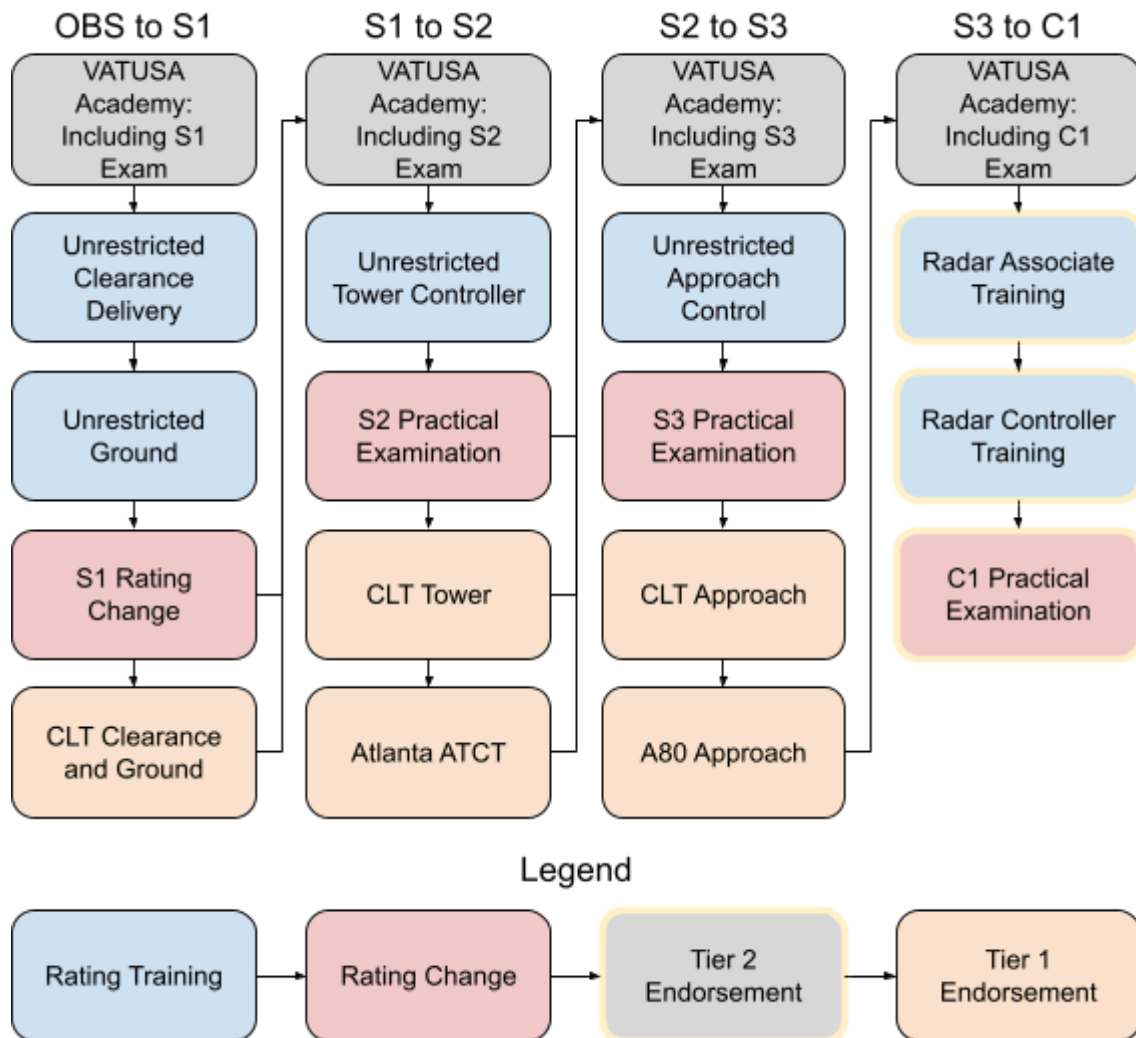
OBS to S1

VATUSA Academy: Including S1 Exam

Unrestricted Clearance Delivery

Unrestricted Ground

S1 Rating Change

CLT Clearance and Ground

S1 to S2

VATUSA Academy: Including S2 Exam

Unrestricted Tower Controller

S2 Practical Examination

CLT Tower

Atlanta ATCT

S2 to S3

VATUSA Academy: Including S3 Exam

Unrestricted Approach Control

S3 Practical Examination

CLT Approach

A80 Approach

S3 to C1

VATUSA Academy: Including C1 Exam

Radar Associate Training

Radar Controller Training

C1 Practical Examination

Legend

Rating Training

Rating Change

Tier 2 Endorsement

Tier 1 Endorsement